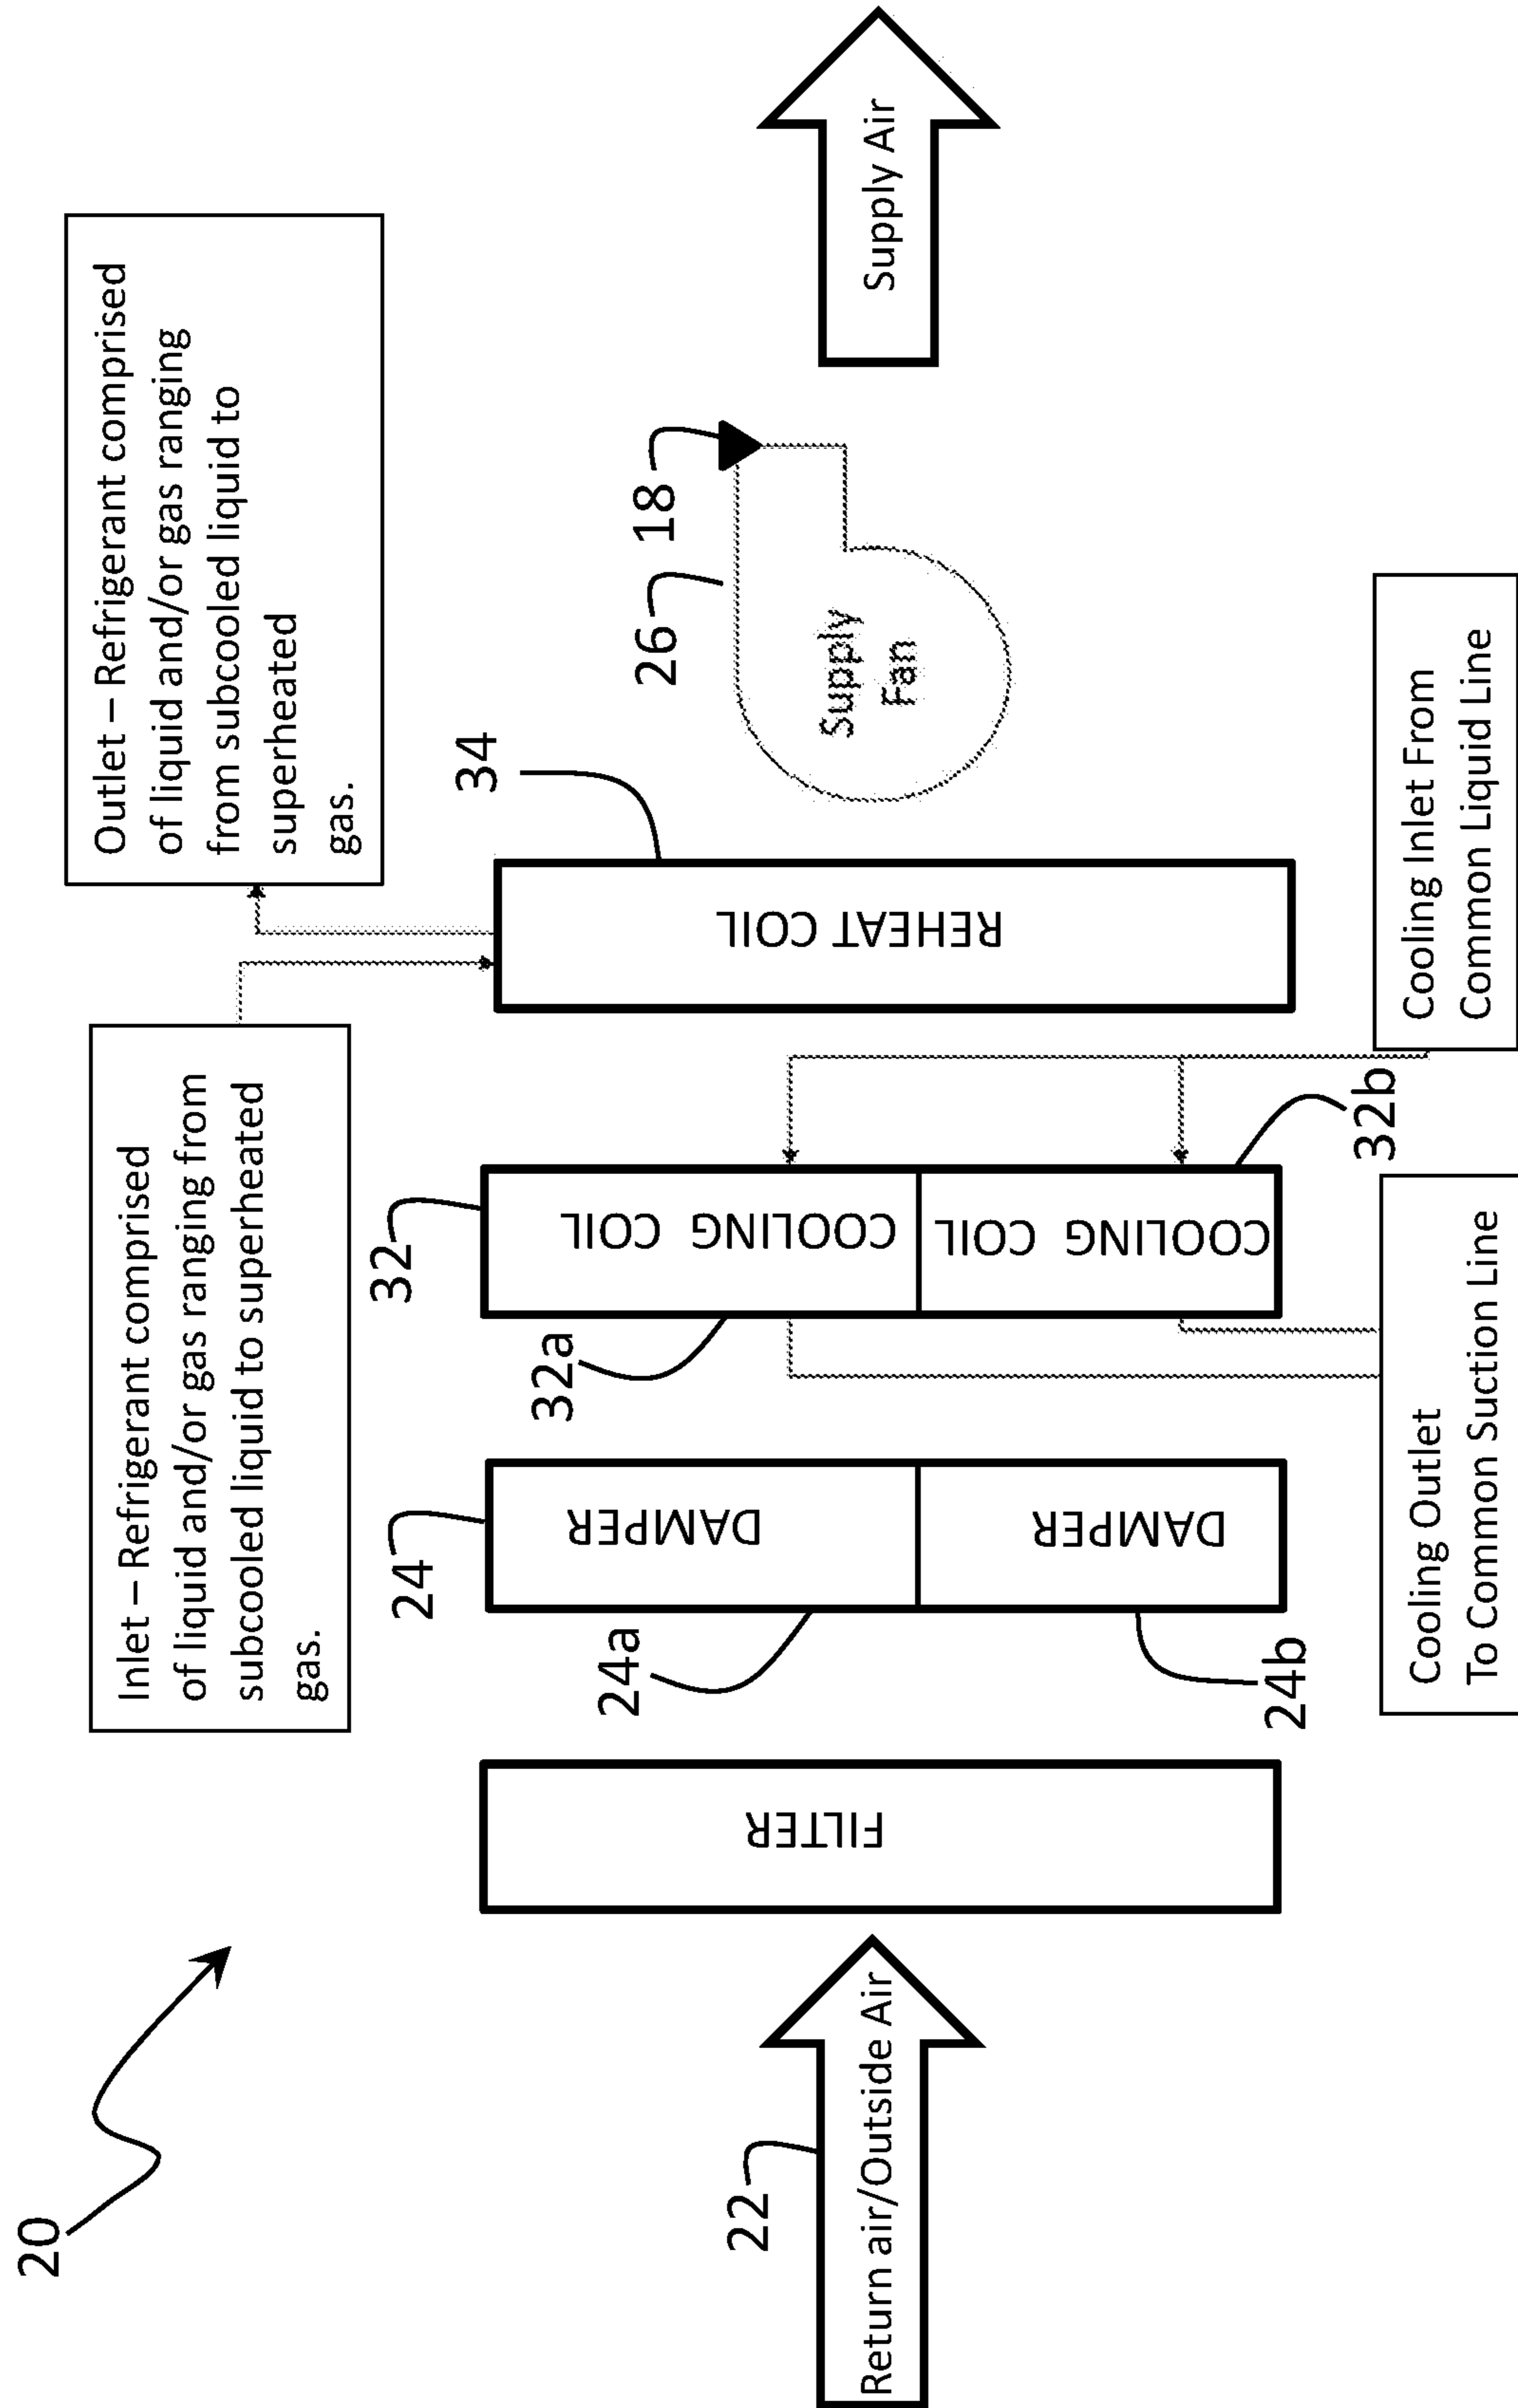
20

Return air/Outside Air

22

FILTER

DAMPER

DAMPER

24

24a

24b

COOLING COIL

COOLING COIL

32

32a

32b

REHEAT COIL

34

Supply Fan

26

18

Supply Air

Inlet – Refrigerant comprised of liquid and/or gas ranging from subcooled liquid to superheated gas.

Outlet – Refrigerant comprised of liquid and/or gas ranging from subcooled liquid to superheated gas.

Cooling Inlet From Common Liquid Line

Cooling Outlet To Common Suction Line